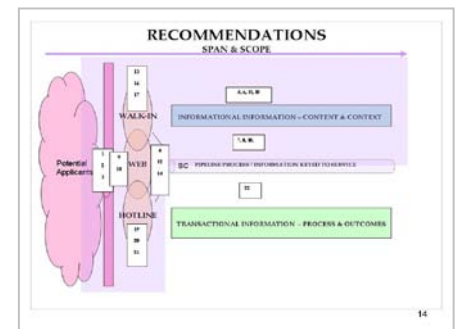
RECOMMENDATIONS
SPAN & SCOPE

Potential Applicants

1
2
3

6
10

13
16
17

WALK-IN

WEB

HOTLINE

19
20
21

4
12
14

5 A, B, D

7 A, B

SC PIPELINE PROCESS / INFORMATION KEYED TO SERVICE

INFORMATIONAL INFORMATION – CONTENT & CONTEXT

22

TRANSACTIONAL INFORMATION – PROCESS & OUTCOMES

14